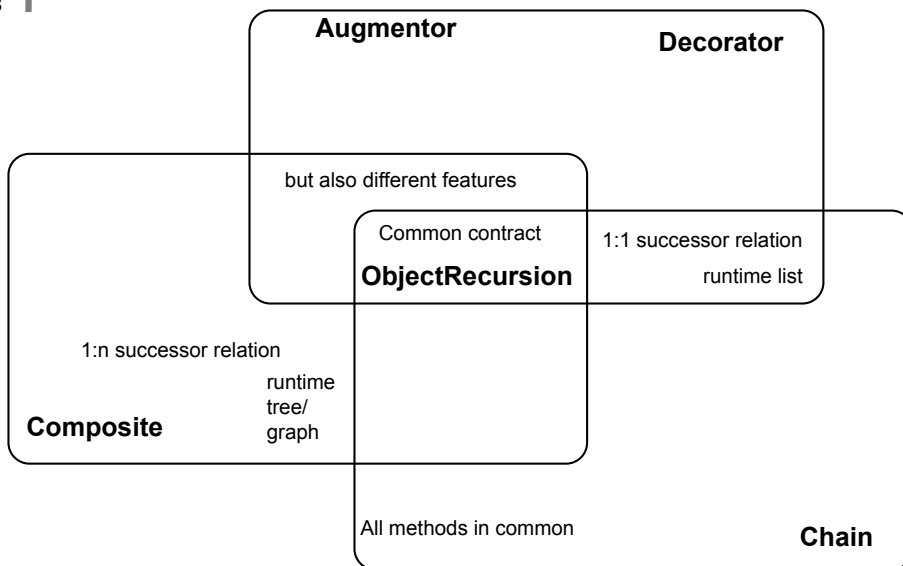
Augmentor

Decorator

but also different features

Common contract

1:1 successor relation

ObjectRecursion

runtime list

1:n successor relation

runtime tree/ graph

Composite

All methods in common

Chain